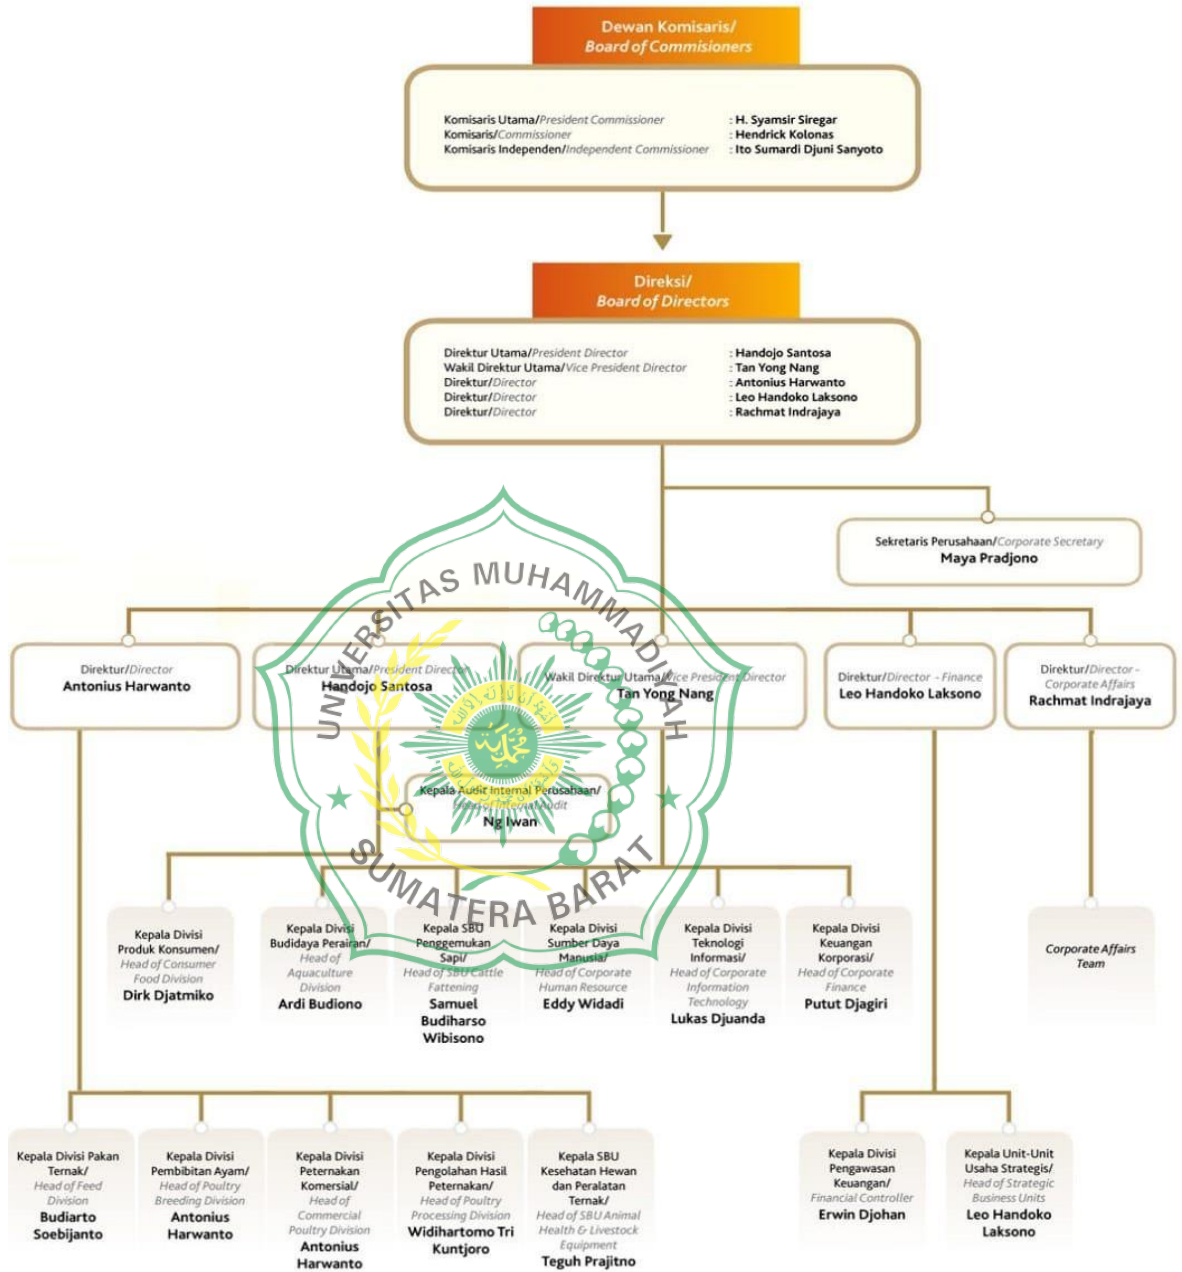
Dewan Komisaris/
Board of Commisioners

Komisaris Utama/President Commissioner : H. Syamsir Siregar
Komisaris/Commissioner : Hendrick Kolonas
Komisaris Independen/Independent Commissioner : Ito Sumardi Djuni Sanyoto

Direksi/
Board of Directors

Direktur Utama/President Director : Handojo Santosa
Wakil Direktur Utama/Vice President Director : Tan Yong Nang
Direktur/Director : Antonius Harwanto
Direktur/Director : Leo Handoko Laksono
Direktur/Director : Rachmat Indrajaya

Sekretaris Perusahaan/Corporate Secretary
Maya Pradjono

Direktur/Director
Antonius Harwanto

Direktur Utama/President Director
Handojo Santosa

Wakil Direktur Utama/Vice President Director
Tan Yong Nang

Direktur/Director - Finance
Leo Handoko Laksono

Direktur/Director - Corporate Affairs
Rachmat Indrajaya

UNIVERSITAS MUHAMMADIYAH
SUMATERA BARAT

Kepala Audit Internal Perusahaan/
Head of Internal Audit
Ng Iwan

Kepala Divisi Produk Konsumen/
Head of Consumer Food Division
Dirk Djatmiko

Kepala Divisi Budidaya Perairan/
Head of Aquaculture Division
Ardi Budiono

Kepala SBU Penggemukan Sapi/
Head of SBU Cattle Fattening
Samuel Budiharso Wibisono

Kepala Divisi Sumber Daya Manusia/
Head of Corporate Human Resource
Eddy Widadi

Kepala Divisi Teknologi Informasi/
Head of Corporate Information Technology
Lukas Djuanda

Kepala Divisi Keuangan Korporasi/
Head of Corporate Finance
Putut Djagiri

Corporate Affairs Team

Kepala Divisi Pakan Ternak/
Head of Feed Division
Budiarto Soebijanto

Kepala Divisi Pembibitan Ayam/
Head of Poultry Breeding Division
Antonius Harwanto

Kepala Divisi Peternakan Komersial/
Head of Commercial Poultry Division
Antonius Harwanto

Kepala Divisi Pengolahan Hasil Peternakan/
Head of Poultry Processing Division
Widihartomo Tri Kuntjoro

Kepala SBU Kesehatan Hewan dan Peralatan Ternak/
Head of SBU Animal Health & Livestock Equipment
Teguh Prajitno

Kepala Divisi Pengawasan Keuangan/
Financial Controller
Erwin Djohan

Kepala Unit-Unit Usaha Strategis/
Head of Strategic Business Units
Leo Handoko Laksono